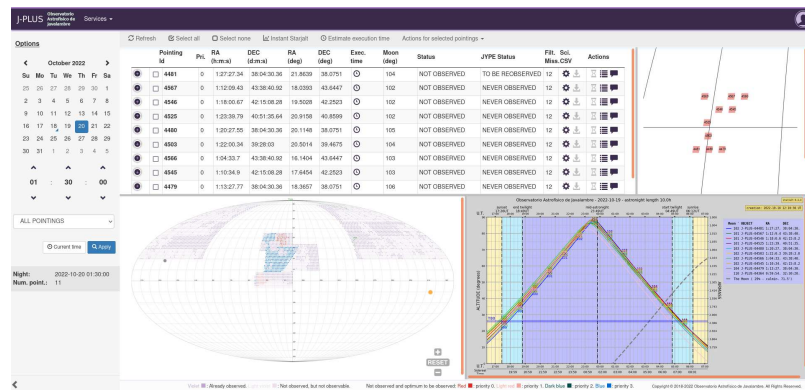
J-PLUS Observatorio Astrofísico de Javalambre Services

Options

October 2022

| Su | Mo | Tu | We | Th | Fr | Sa |
|---|---|---|---|---|---|---|
| 25 | 26 | 27 | 28 | 29 | 30 | 1 |
| 2 | 3 | 4 | 5 | 6 | 7 | 8 |
| 9 | 10 | 11 | 12 | 13 | 14 | 15 |
| 16 | 17 | 18 | 19 | 20 | 21 | 22 |
| 23 | 24 | 25 | 26 | 27 | 28 | 29 |
| 30 | 31 | 1 | 2 | 3 | 4 | 5 |

01 : 30 : 00

ALL POINTINGS

Current time Apply

Night: 2022-10-20 01:30:00
Num. point.: 11

Refresh Select all Select none Instant Starjalt Estimate execution time Actions for selected pointings

| | Pointing Id | Pri. | RA (h:m:s) | DEC (d:m:s) | RA (deg) | DEC (deg) | Exec. time | Moon (deg) | Status | JYPE Status | Filt. Miss. | Sci. CSV | Actions |
|---|---|---|---|---|---|---|---|---|---|---|---|---|---|
| | 4481 | 0 | 1:27:27.34 | 38:04:30.36 | 21.8639 | 38.0751 | | 104 | NOT OBSERVED | TO BE REOBSERVED | 12 | | |
| | 4567 | 0 | 1:12:09.43 | 43:38:40.92 | 18.0393 | 43.6447 | | 102 | NOT OBSERVED | NEVER OBSERVED | 12 | | |
| | 4546 | 0 | 1:18:00.67 | 42:15:08.28 | 19.5028 | 42.2523 | | 102 | NOT OBSERVED | NEVER OBSERVED | 12 | | |
| | 4525 | 0 | 1:23:59.79 | 40:51:25.64 | 20.9158 | 40.8599 | | 102 | NOT OBSERVED | NEVER OBSERVED | 12 | | |
| | 4480 | 0 | 1:20:27.55 | 38:04:30.36 | 20.1188 | 38.0751 | | 105 | NOT OBSERVED | NEVER OBSERVED | 12 | | |
| | 4503 | 0 | 1:22:00.34 | 39:28:03 | 20.5014 | 39.4675 | | 104 | NOT OBSERVED | NEVER OBSERVED | 12 | | |
| | 4566 | 0 | 1:04:33.7 | 43:38:40.92 | 16.1404 | 43.6447 | | 103 | NOT OBSERVED | NEVER OBSERVED | 12 | | |
| | 4545 | 0 | 1:10:34.9 | 42:15:08.28 | 17.6454 | 42.2523 | | 103 | NOT OBSERVED | NEVER OBSERVED | 12 | | |
| | 4479 | 0 | 1:13:27.77 | 38:04:30.36 | 18.3657 | 38.0751 | | 106 | NOT OBSERVED | NEVER OBSERVED | 12 | | |

Observatorio Astrofísico de Javalambre - 2022-10-19 - astronight length 10.0h

ALTITUDE (degrees)

RESET

Violet: Already observed. Light red: Not observed, but not observable. Not observed and optimum to be observed: Red: priority 0. Light red: priority 1. Dark blue: priority 2. Blue: priority 3.

Copyright © 2019-2022 Observatorio Astrofísico de Javalambre. All Rights Reserved.